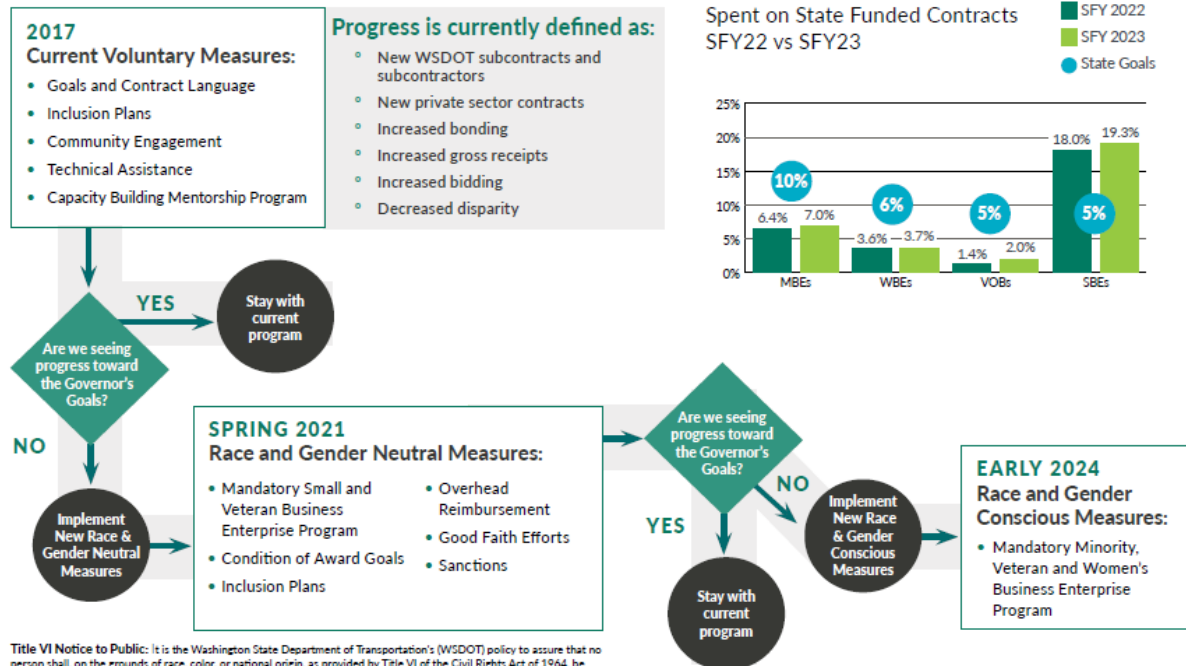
2017
Current Voluntary Measures:

- Goals and Contract Language
- Inclusion Plans
- Community Engagement
- Technical Assistance
- Capacity Building Mentorship Program

Progress is currently defined as:

- New WSDOT subcontracts and subcontractors
- New private sector contracts
- Increased bonding
- Increased gross receipts
- Increased bidding
- Decreased disparity

Spent on State Funded Contracts SFY22 vs SFY23

SFY 2022
SFY 2023
State Goals

25%
20%
15%
10%
5%
0%

10%
6.4%
7.0%
MBEs

6%
3.6%
3.7%
WBEs

5%
1.4%
2.0%
VOBs

18.0%
19.3%
5%
SBEs

YES

Stay with current program

Are we seeing progress toward the Governor's Goals?

NO

Implement New Race & Gender Neutral Measures

SPRING 2021
Race and Gender Neutral Measures:

- Mandatory Small and Veteran Business Enterprise Program
- Condition of Award Goals
- Inclusion Plans
- Overhead Reimbursement
- Good Faith Efforts
- Sanctions

Are we seeing progress toward the Governor's Goals?

NO

YES

Implement New Race & Gender Conscious Measures

Stay with current program

EARLY 2024
Race and Gender Conscious Measures:

- Mandatory Minority, Veteran and Women's Business Enterprise Program

Title VI Notice to Public: It is the Washington State Department of Transportation's (WSDOT) policy to assure that no person shall, on the grounds of race, color, or national origin, as provided by Title VI of the Civil Rights Act of 1964, be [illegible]